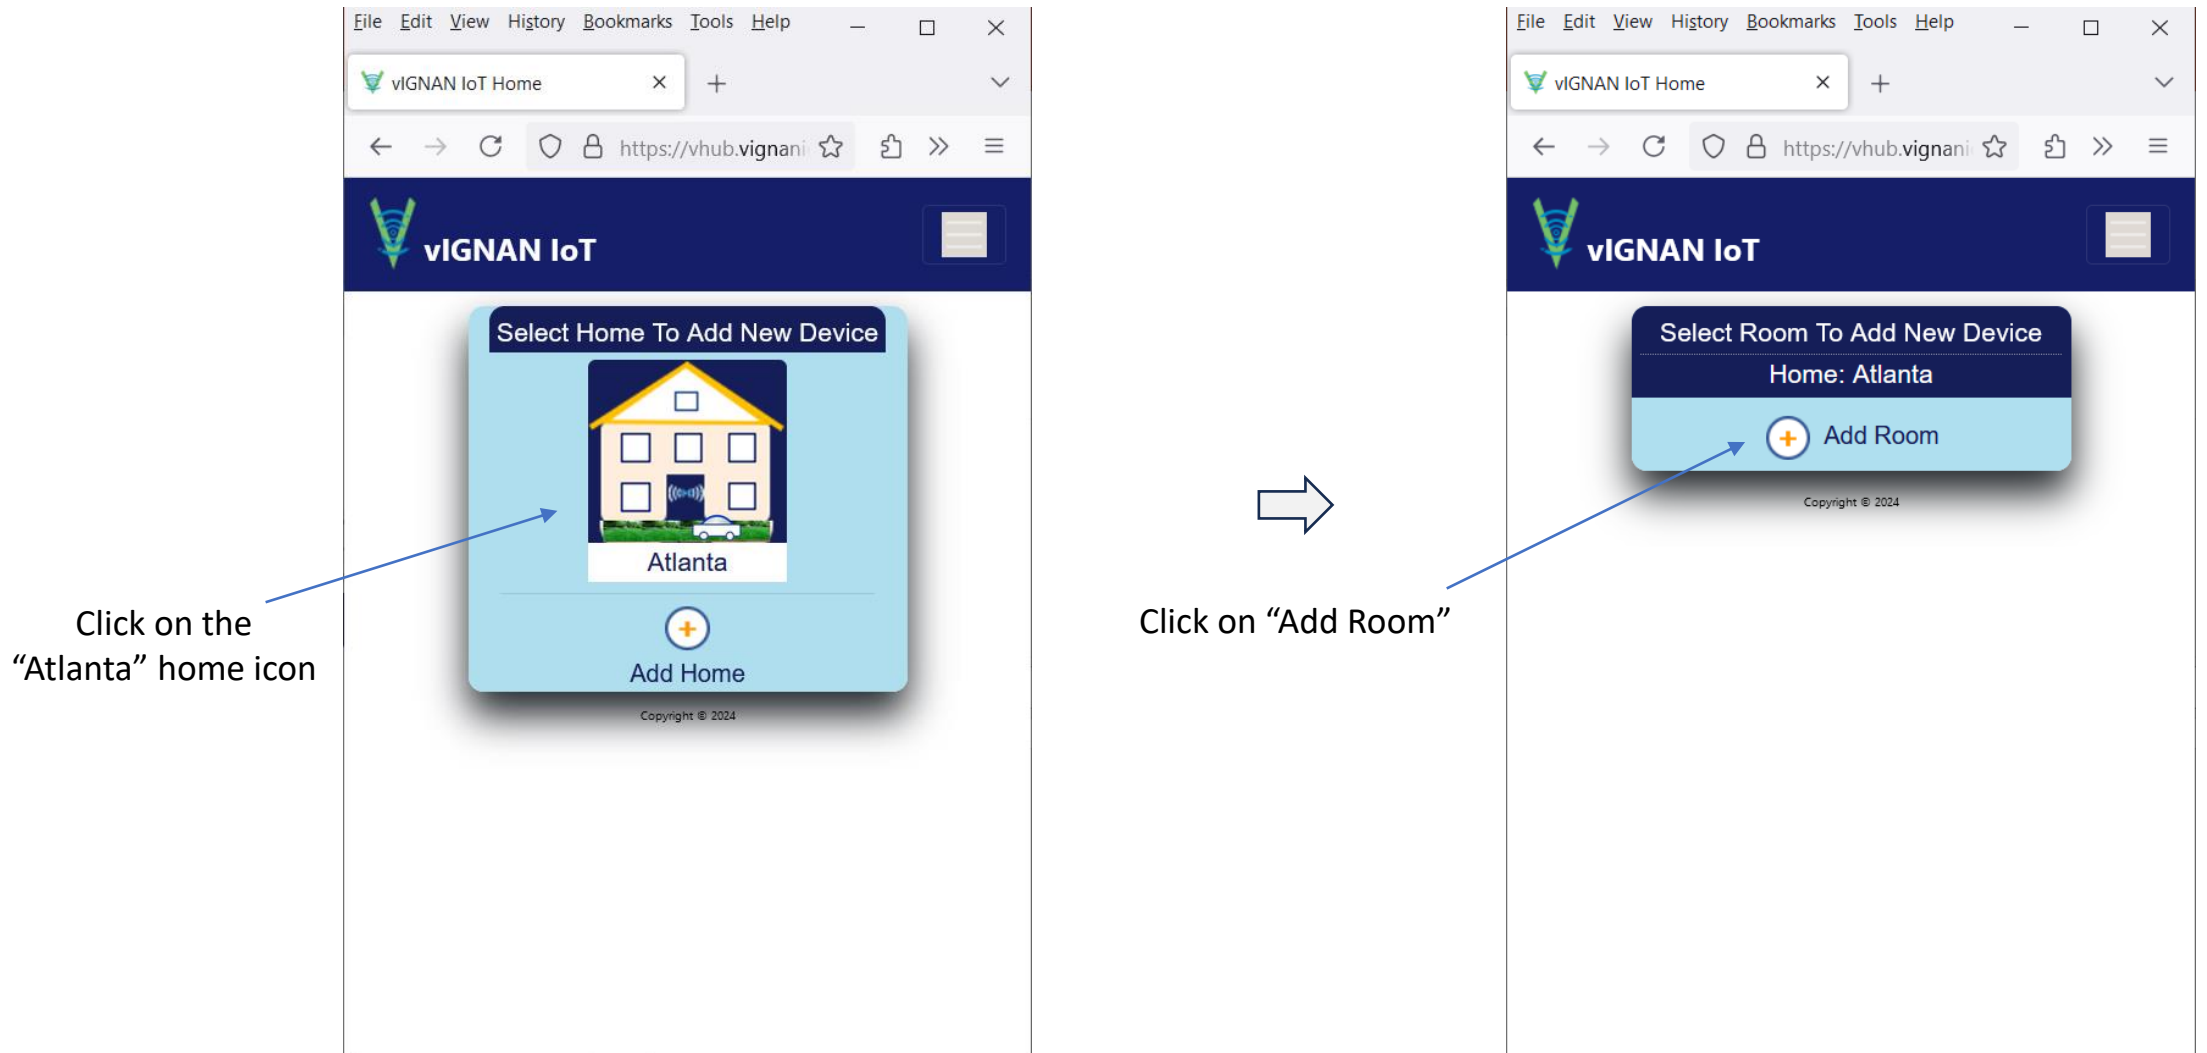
File Edit View History Bookmarks Tools Help

vIGNAN IoT Home ×

https://vhub.vignani

vIGNAN IoT

Select Home To Add New Device

Atlanta

Add Home

Copyright © 2024

Click on the "Atlanta" home icon

File Edit View History Bookmarks Tools Help

vIGNAN IoT Home ×

https://vhub.vignani

vIGNAN IoT

Select Room To Add New Device

Home: Atlanta

Add Room

Copyright © 2024

Click on "Add Room"